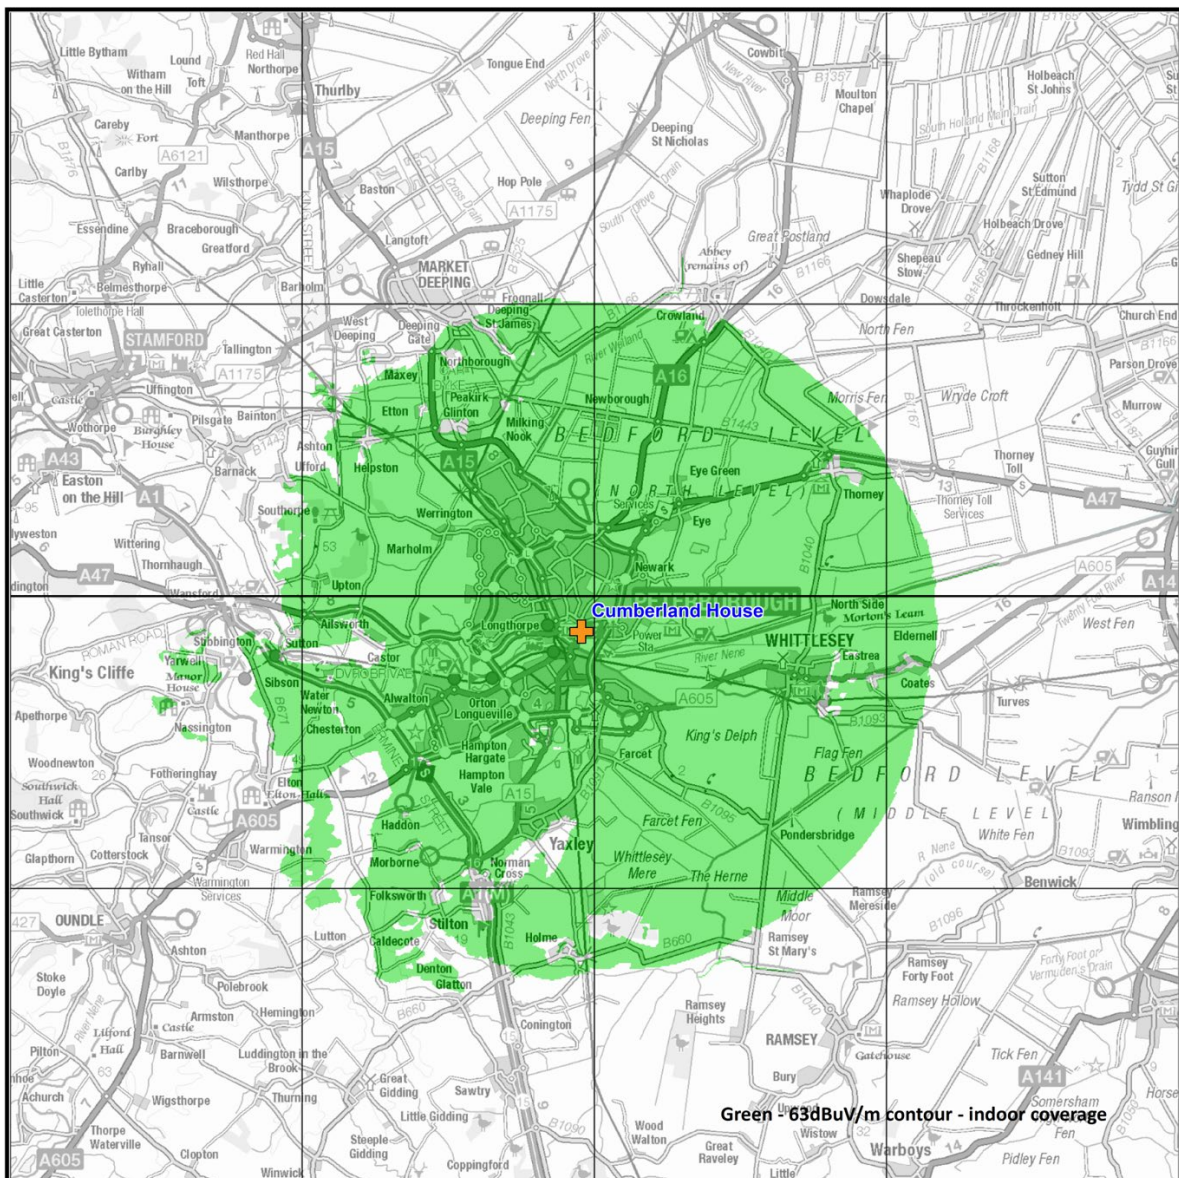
Little Bytham
Lound
Witham on the Hill
Toft
Red Hall
Northorpe
Thurlby
Tongue End
Cowbit
Moulton Chapel
Holbeach St Johns
Careby
Fort
Manthorpe
A15
Deeping Fen
Deeping St Nicholas
A6121
Carlby
Wilsthorpe
Baston
Hop Pole
A1175
Sutton St Edmund
Tydd St Gi
Whaplode Drove
Holbeach Drove
Essendine
Braceborough
Greatford
Langtoft
Abbey (remains of)
Great Postland
Ryhall
MARKET DEEPING
Shepeau Stow
Gedney Hill
Little Casterton
Belmesthorpe
Barholm
Frognall
Dowsdale
Throckenholt
Tolethorpe Hall
Deeping St James
Crowland
North Fen
Church End
Great Casterton
STAMFORD
Tallington
West Deeping
Deeping Gate
Parson Drove
Northborough
A16
Uffington
A1175
Maxey
Peakirk
Glinton
Newborough
Morris Fen
Wryde Croft
Murrow
Castle
Pilsgate
Bainton
Etton
Milking Nook
BEDFORD LEVEL
Wothorpe
Burghley House
Ashton
A15
Guyhirn Gull
A43
Barnack
Ufford
Helpston
Eye Green
Thorney Toll
Easton on the Hill
A1
NORTH LEVEL
Thorney
Services
13
Thorney Toll Services
A47
Southorpe
Werrington
Eye
Wittering
Marholm
Thornhaugh
Newark
A605
A47
Upton
PETERBOROUGH
Wansford
Cumberland House
North Side
Morton's Leam
Ailsworth
Longthorpe
West Fen
ROMAN ROAD
Stibbington
Sutton
Castor
Power Sta
WHITTLESEY
Eldernell
Yarwell
King's Cliffe
Manor House
Sibson
DVROBRIVAE
River Nene
Eastrea
Water Newton
Alwalton
Orton Longueville
A605
Coates
Apethorpe
Nassington
Chesterton
Turves
King's Delph
Farcet
Hampton Hargate
Flag Fen
Woodnewton
Fotheringhay
Hampton Vale
BEDFORD LEVEL
Southwick Hall
Elton
Elton Hall
A15
Ranson
Southwick
Castle
(MIDDLE LEVEL)
Farcet Fen
A605
Haddon
White Fen
Wimbling
Tansor
Pondersbridge
Glapthorn
Cotterstock
Warmington
Yaxley
Whittlesey Mere
Morborne
Norman Cross
The Herne
Benwick
Warmington Services
Middle Moor
Ramsey Mereside
OUNDLE
Folksworth
Stilton
Lutton
Caldecote
Holme
Ramsey St Mary's
Ashton
Ramsey Forty Foot
Forty Foot or Vermuden's Drain
Stoke Doyle
Denton
Polebrook
Glatton
Ramsey Hollow
Armston
Hemington
Ramsey Heights
Conington
Lilford Hall
Castle
RAMSEY
Pilston
Barnwell
Luddington in the Brook
Gatehouse
Tick Fen
Great Gidding
Sawtry
Bury
A141
Achurch
Wigsthorpe
Thurning
Little Gidding
Green - 63dBuV/m contour - indoor coverage
Somersham Fen
Thorpe Waterville
Steeple Gidding
Wood Walton
Wistow
Great Raveley
Warboys
Clopton
A605
Winwick
Coppingford
Little
Pidley Fen